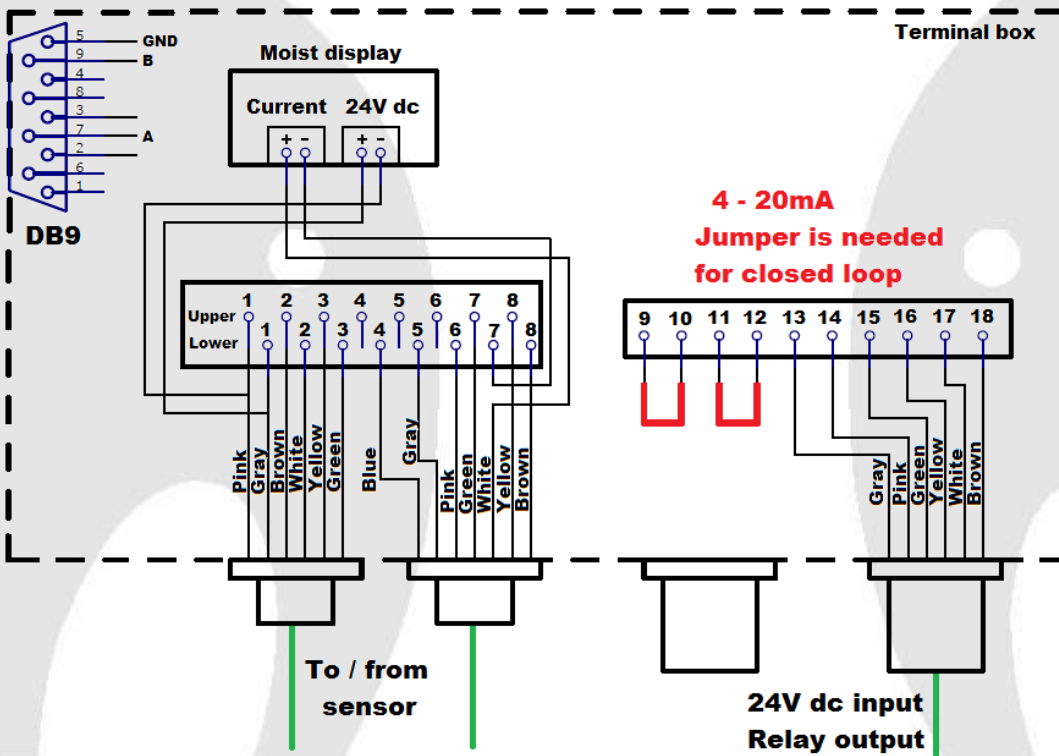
Terminal box

5 GND
9 B
4
8
3
7 A
2
6
1

DB9

Moist display
Current 24V dc
+ - + -

4 - 20mA
Jumper is needed
for closed loop

Upper 1 2 3 4 5 6 7 8
Lower 1 2 3 4 5 6 7 8

9 10 11 12 13 14 15 16 17 18

Pink Gray Brown White Yellow Green Blue Gray Pink Green White Yellow Brown

Gray Pink Green Yellow White Brown

To / from sensor

24V dc input
Relay output